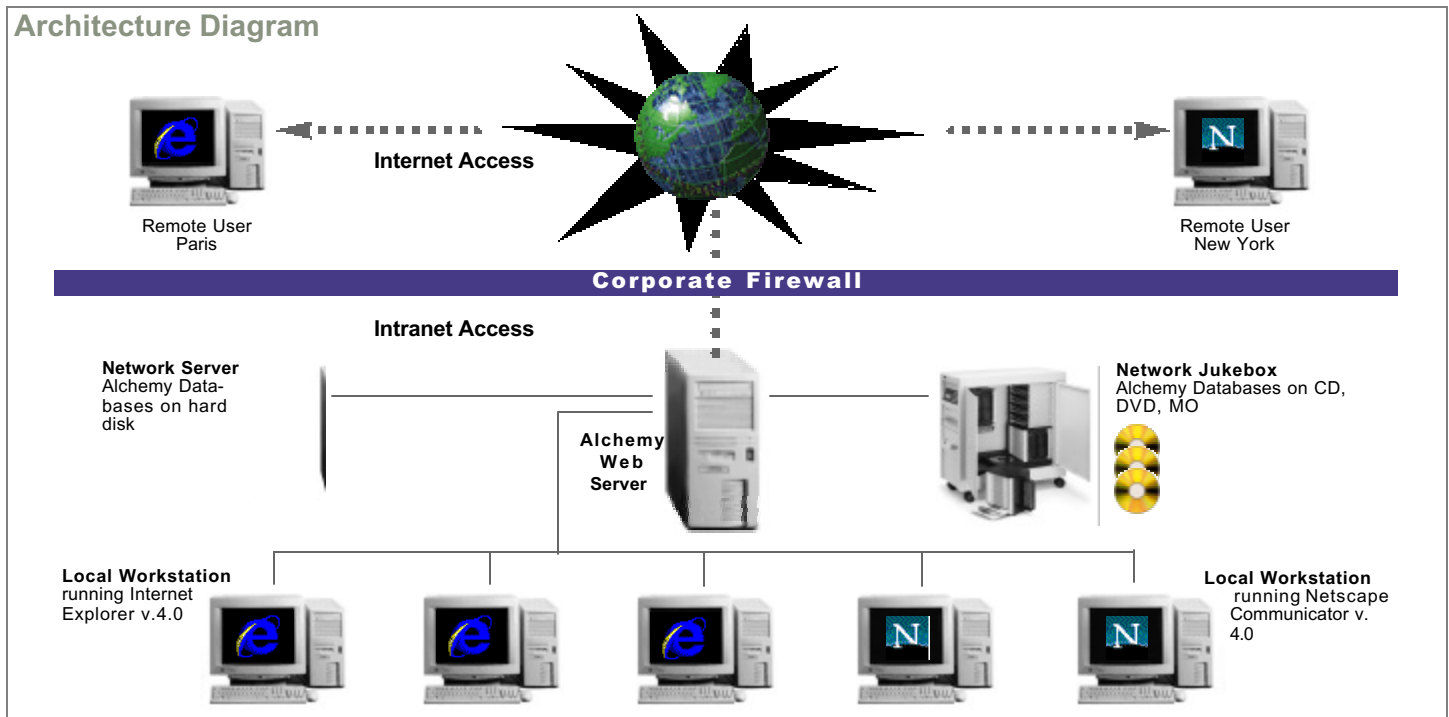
Architecture Diagram

Internet Access

Remote User
Paris

Remote User
New York

Corporate Firewall

Intranet Access

Network Server
Alchemy Databases on hard disk

Alchemy
Web
Server

Network Jukebox
Alchemy Databases on CD, DVD, MO

Local Workstation
running Internet Explorer v.4.0

Local Workstation
running Netscape Communicator v. 4.0